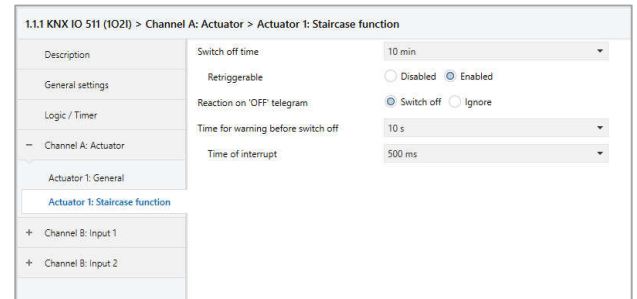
1.1.1 KNX IO 511 (1O2I) > Channel A: Actuator > Actuator 1: Staircase function

Description

General settings

Logic / Timer

− Channel A: Actuator

Actuator 1: General

Actuator 1: Staircase function

+ Channel B: Input 1

+ Channel B: Input 2

Switch off time | 10 min

Retriggerable | Disabled | Enabled

Reaction on 'OFF' telegram | Switch off | Ignore

Time for warning before switch off | 10 s

Time of interrupt | 500 ms